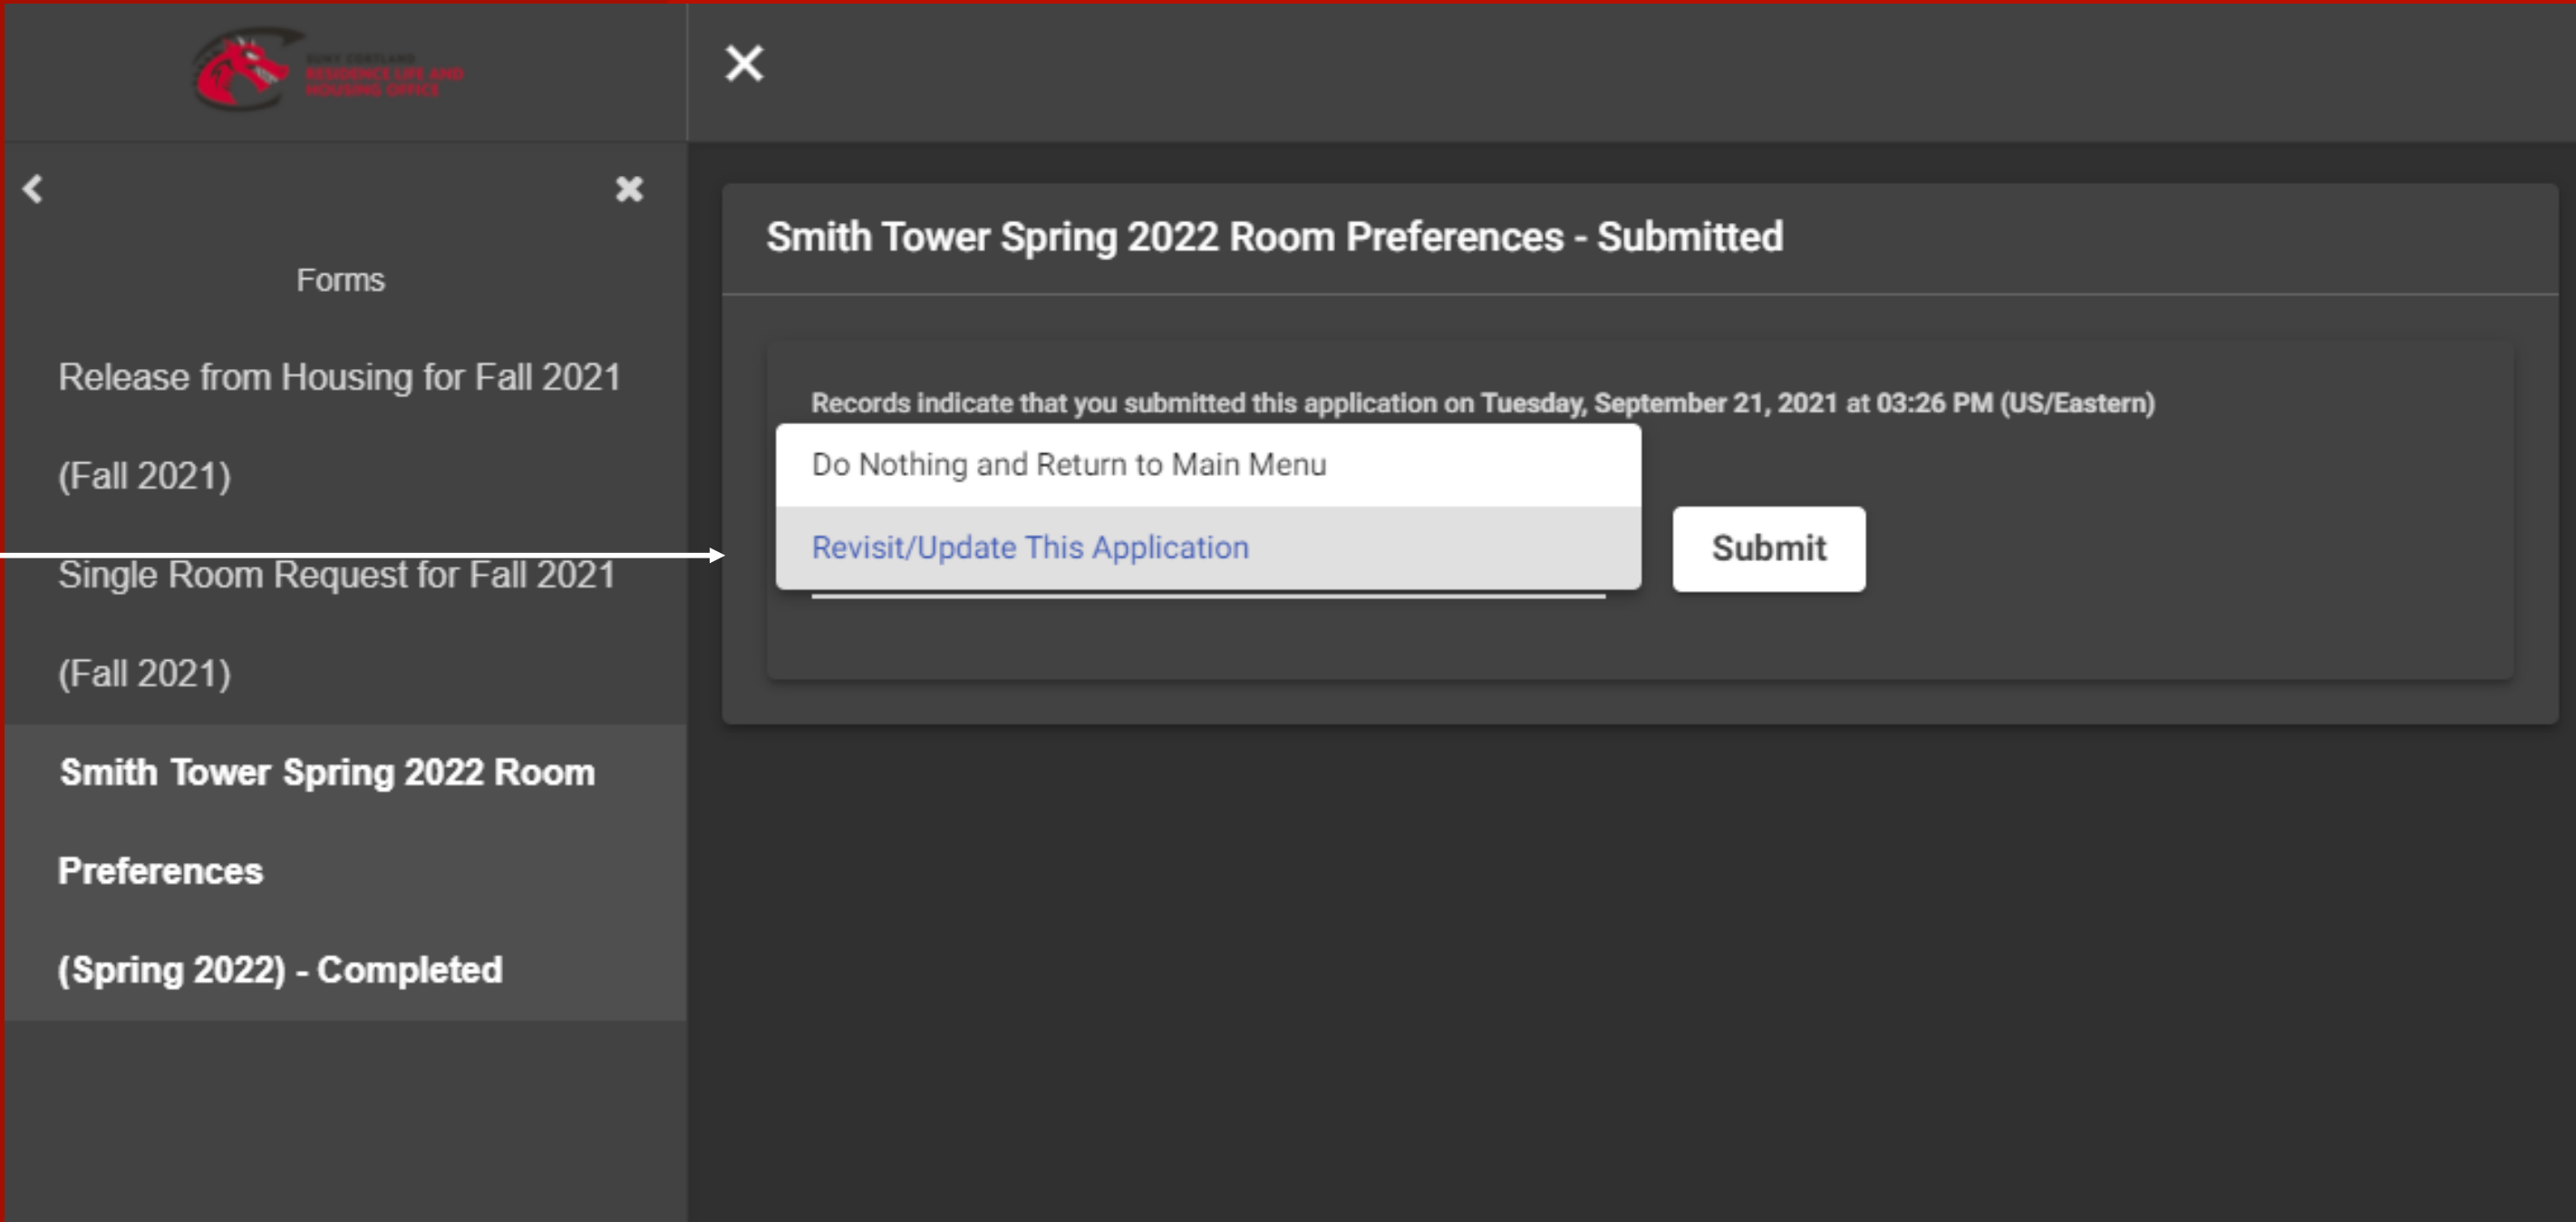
SUNY CORTLAND RESIDENCE LIFE AND HOUSING OFFICE

Forms

Release from Housing for Fall 2021 (Fall 2021)

Single Room Request for Fall 2021 (Fall 2021)

Smith Tower Spring 2022 Room Preferences (Spring 2022) - Completed

Smith Tower Spring 2022 Room Preferences - Submitted

Records indicate that you submitted this application on Tuesday, September 21, 2021 at 03:26 PM (US/Eastern)

Do Nothing and Return to Main Menu

Revisit/Update This Application

Submit